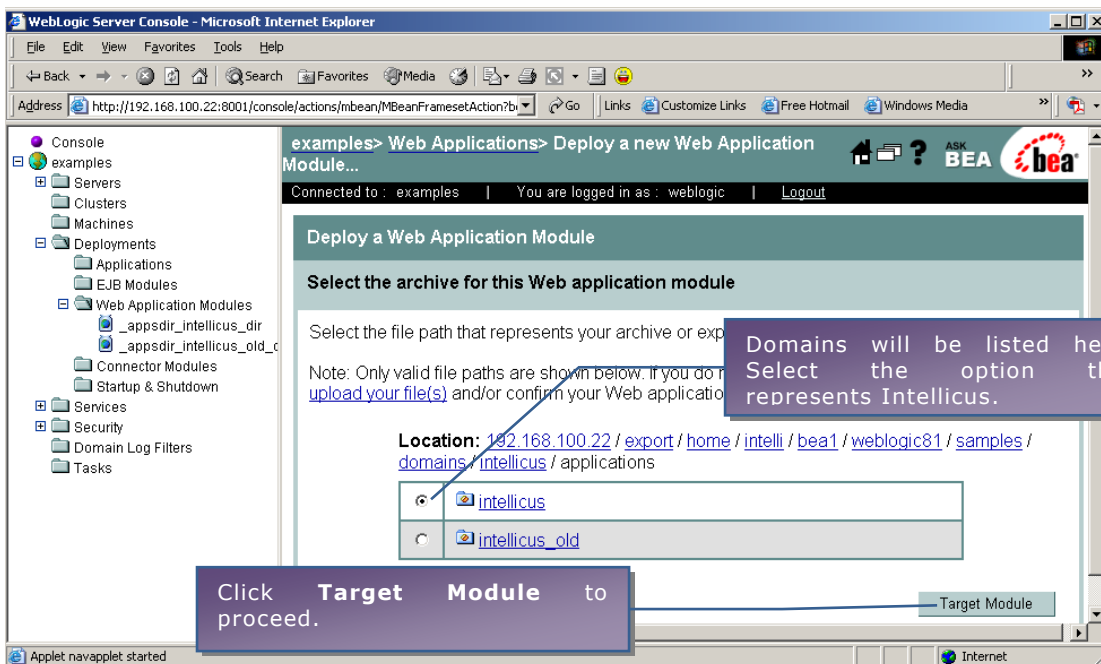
WebLogic Server Console - Microsoft Internet Explorer

File Edit View Favorites Tools Help

Back Search Favorites Media

Address http://192.168.100.22:8001/console/actions/mbean/MBeanFramesetAction?b Go Links Customize Links Free Hotmail Windows Media

Console
examples
Servers
Clusters
Machines
Deployments
Applications
EJB Modules
Web Application Modules
_appsdir_intellicus_dir
_appsdir_intellicus_old_c
Connector Modules
Startup & Shutdown
Services
Security
Domain Log Filters
Tasks

examples> Web Applications> Deploy a new Web Application Module...

ASK BEA bea

Connected to : examples | You are logged in as : weblogic | Logout

Deploy a Web Application Module

Select the archive for this Web application module

Select the file path that represents your archive or exp

Note: Only valid file paths are shown below. If you do n upload your file(s) and/or confirm your Web applicatio

Domains will be listed he Select the option th represents Intellicus.

Location: 192.168.100.22 / export / home / intelli / bea1 / weblogic81 / samples / domains / intellicus / applications

intellicus

intellicus_old

Click **Target Module** to proceed.

Target Module

Applet navapplet started

Internet